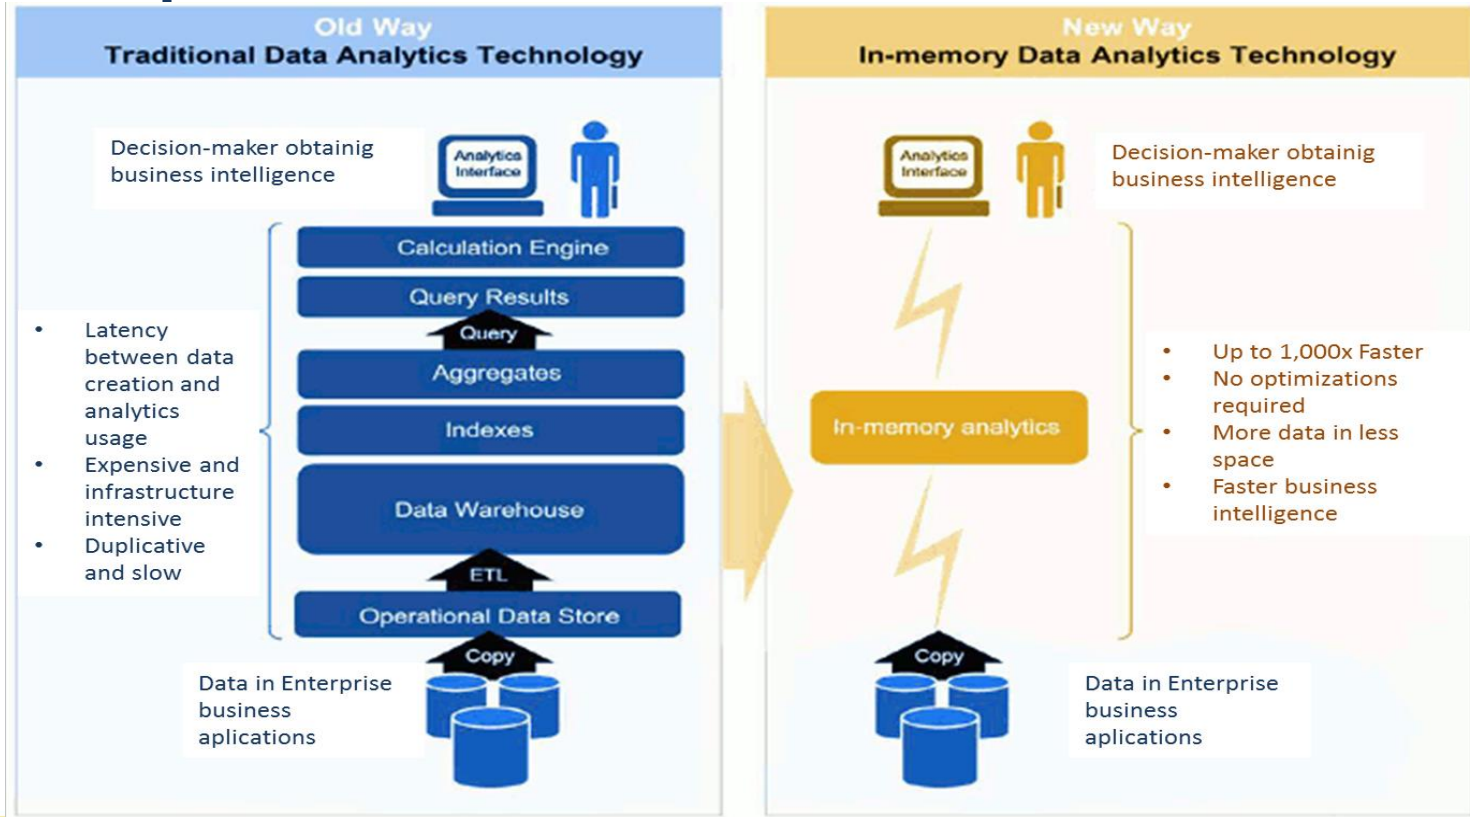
Old Way
Traditional Data Analytics Technology

Decision-maker obtainig business intelligence

Analytics Interface

Calculation Engine

Query Results

Query

Aggregates

Indexes

Data Warehouse

ETL

Operational Data Store

Copy

- Latency between data creation and analytics usage
- Expensive and infrastructure intensive
- Duplicative and slow

Data in Enterprise business aplications

New Way
In-memory Data Analytics Technology

Analytics Interface

Decision-maker obtainig business intelligence

In-memory analytics

- Up to 1,000x Faster
- No optimizations required
- More data in less space
- Faster business intelligence

Copy

Data in Enterprise business aplications